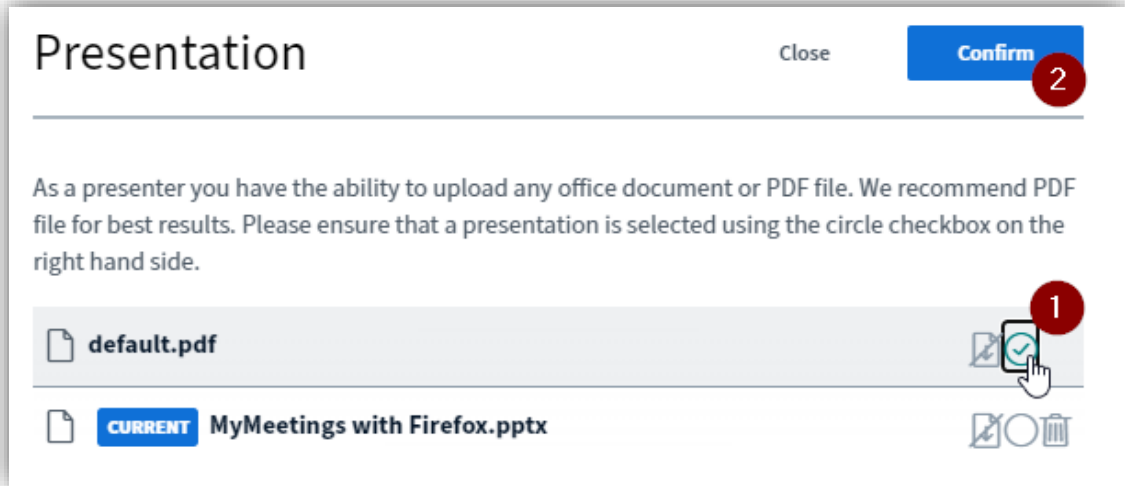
Presentation

Close

Confirm

2

As a presenter you have the ability to upload any office document or PDF file. We recommend PDF file for best results. Please ensure that a presentation is selected using the circle checkbox on the right hand side.

1

default.pdf

CURRENT MyMeetings with Firefox.pptx